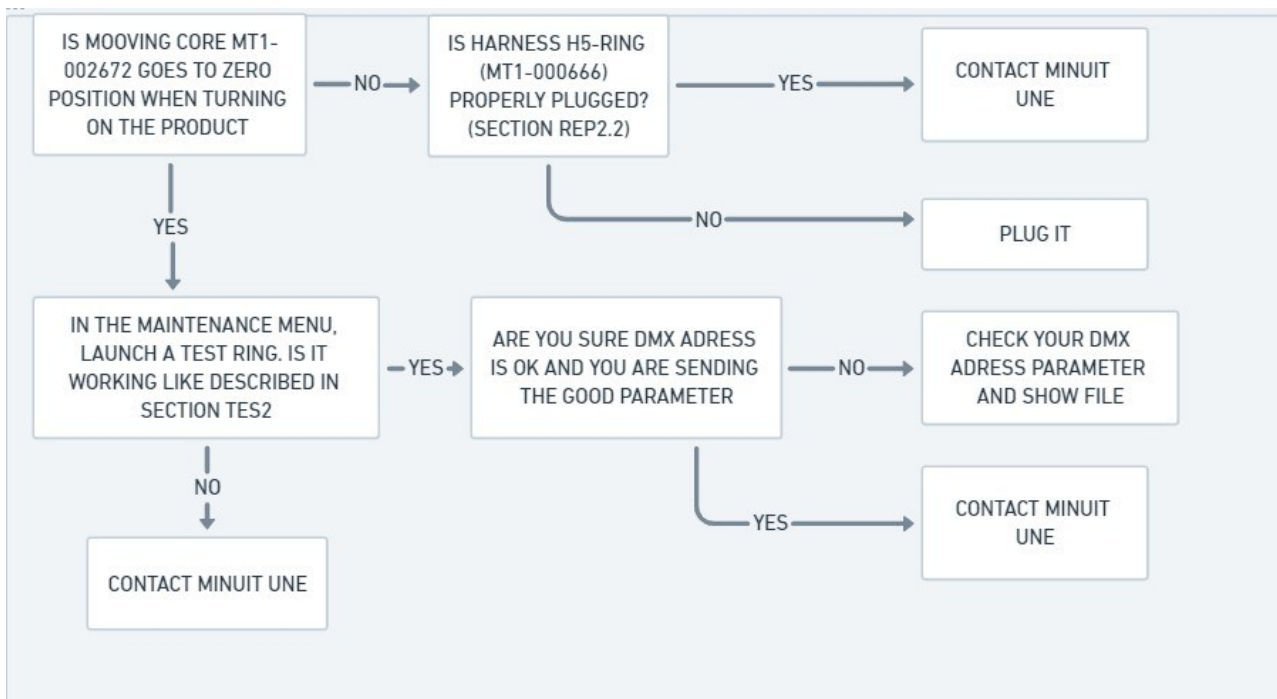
IS MOOVING CORE MT1-002672 GOES TO ZERO POSITION WHEN TURNING ON THE PRODUCT

NO

IS HARNESS H5-RING (MT1-000666) PROPERLY PLUGGED? (SECTION REP2.2)

YES

CONTACT MINUIT UNE

NO

PLUG IT

YES

IN THE MAINTENANCE MENU, LAUNCH A TEST RING. IS IT WORKING LIKE DESCRIBED IN SECTION TES2

YES

ARE YOU SURE DMX ADRESS IS OK AND YOU ARE SENDING THE GOOD PARAMETER

NO

CHECK YOUR DMX ADRESS PARAMETER AND SHOW FILE

YES

CONTACT MINUIT UNE

NO

CONTACT MINUIT UNE